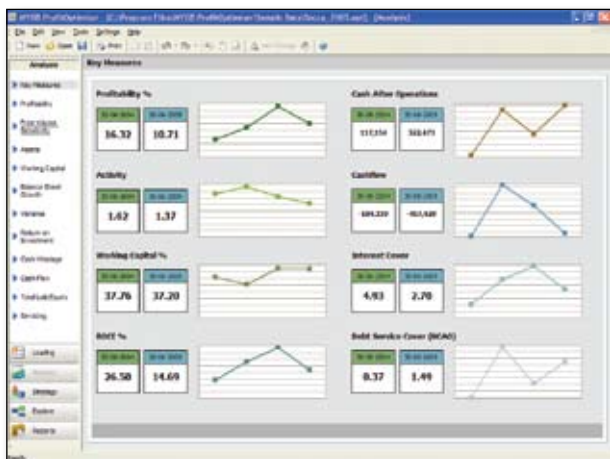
Key Measures

Profitability %

16.32

10.71

Activity

1.62

1.37

Working Capital %

37.76

37.20

ROCE %

26.58

14.69

Cash After Operations

117,154

322,671

Cashflow

-109,220

-953,640

Interest Cover

4.93

2.70

Debt Service Cover (NCAO)

0.37

1.49

Analysis

Key Measures

Profitability

Assets

Working Capital

Variance

Cash Flow

Leading

Strategy

Explore

Reports